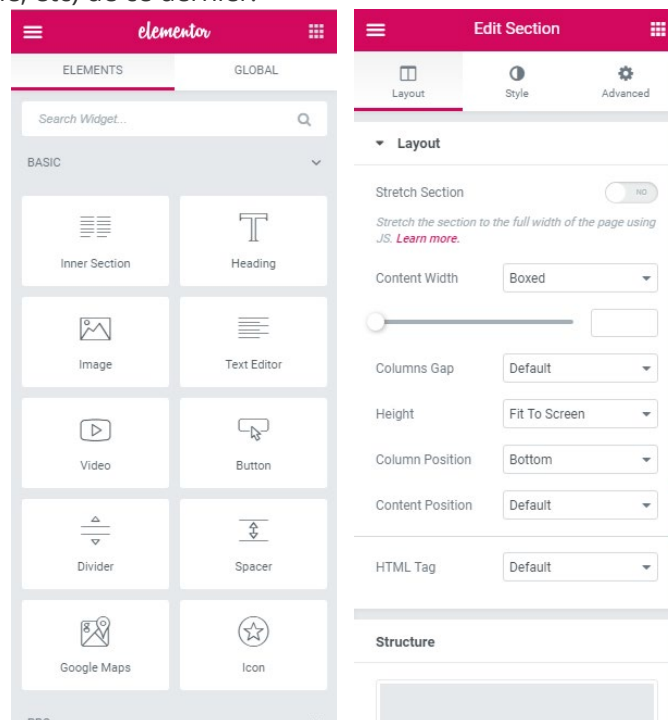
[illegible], etc, de ce dernier.

elementor

ELEMENTS

GLOBAL

Search Widget...

BASIC

Inner Section

Heading

Image

Text Editor

Video

Button

Divider

Spacer

Google Maps

Icon

PRO

Edit Section

Layout

Style

Advanced

Layout

Stretch Section

NO

Stretch the section to the full width of the page using JS. Learn more.

Content Width

Boxed

Columns Gap

Default

Height

Fit To Screen

Column Position

Bottom

Content Position

Default

HTML Tag

Default

Structure